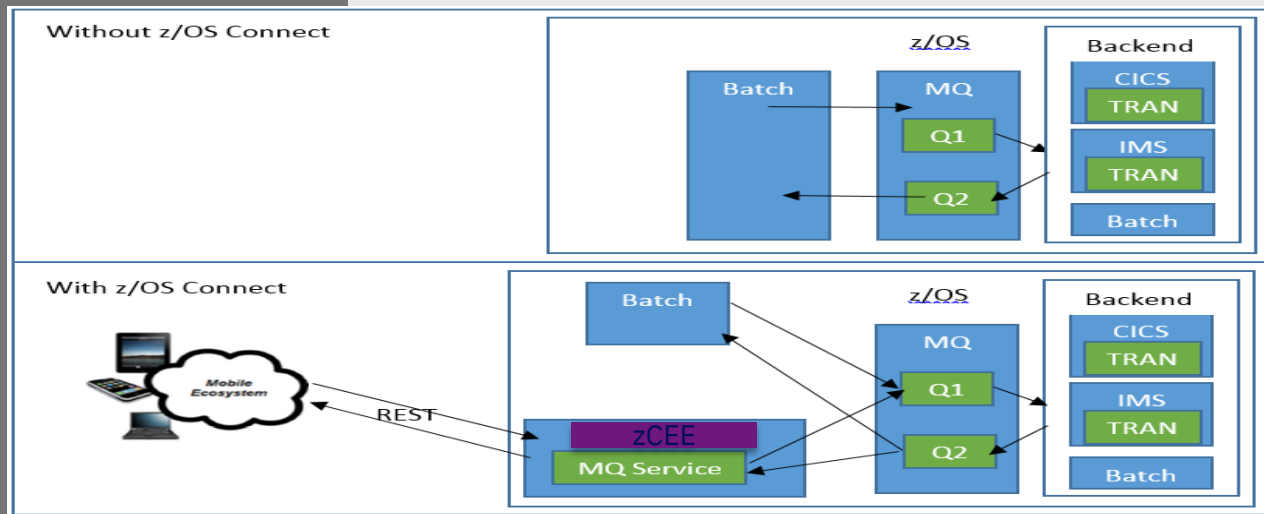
Without z/OS Connect

z/OS

Batch

MQ

Q1

Q2

Backend

CICS

TRAN

IMS

TRAN

Batch

With z/OS Connect

Mobile Ecosystem

REST

Batch

z/OS

MQ

Q1

Q2

zCEE

MQ Service

Backend

CICS

TRAN

IMS

TRAN

Batch